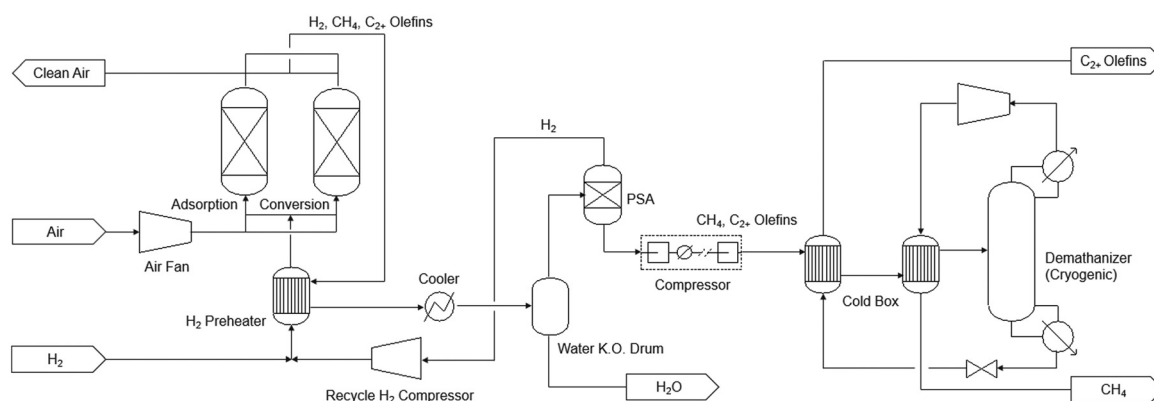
$H_2$, $CH_4$, $C_{2+}$ Olefins

Clean Air

Adsorption

Conversion

Air

Air Fan

$H_2$ Preheater

$H_2$

Recycle $H_2$ Compressor

Cooler

$H_2$

PSA

Water K.O. Drum

$H_2O$

$CH_4$, $C_{2+}$ Olefins

Compressor

$C_{2+}$ Olefins

Cold Box

Demethanizer (Cryogenic)

$CH_4$